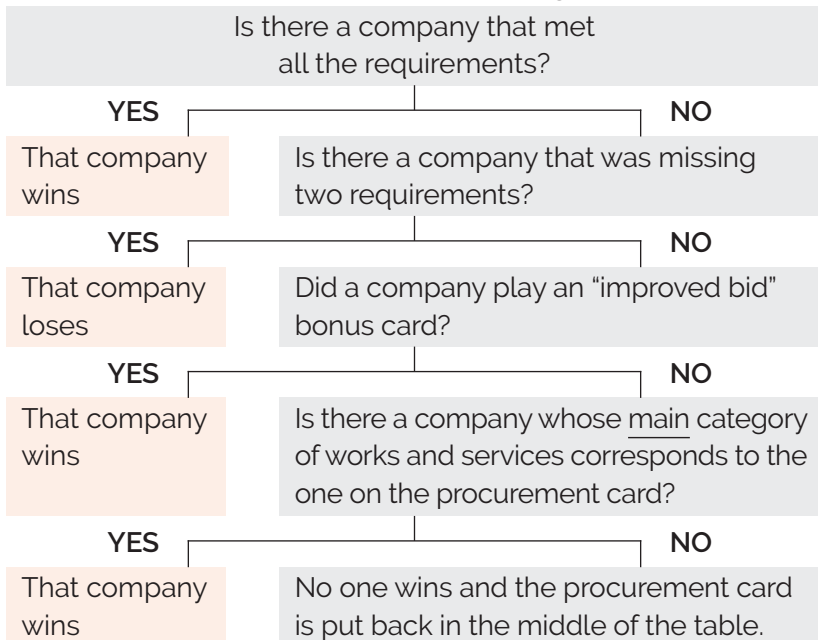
Is there a company that met all the requirements?

YES

NO

That company wins

Is there a company that was missing two requirements?

YES

NO

That company loses

Did a company play an “improved bid” bonus card?

YES

NO

That company wins

Is there a company whose main category of works and services corresponds to the one on the procurement card?

YES

NO

That company wins

No one wins and the procurement card is put back in the middle of the table.